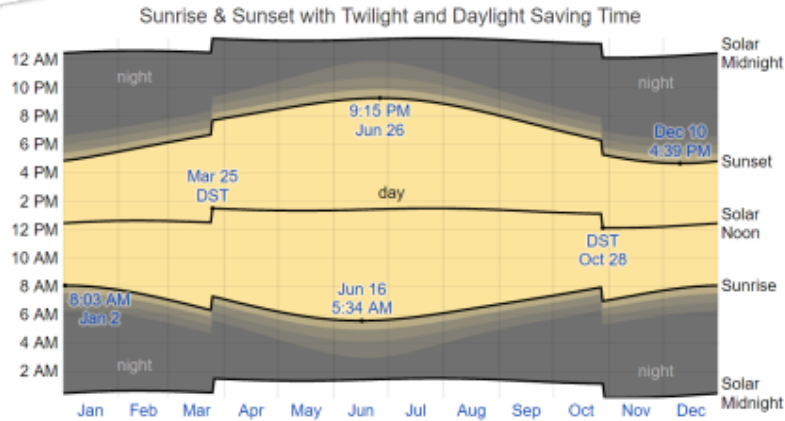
Sunrise & Sunset with Twilight and Daylight Saving Time

12 AM
10 PM
8 PM
6 PM
4 PM
2 PM
12 PM
10 AM
8 AM
6 AM
4 AM
2 AM

night
night
night
night
day

9:15 PM
Jun 26

Dec 10
4:39 PM

Mar 25
DST

DST
Oct 28

8:03 AM
Jan 2

Jun 16
5:34 AM

Solar Midnight
Sunset
Solar Noon
Sunrise
Solar Midnight

Jan Feb Mar Apr May Jun Jul Aug Sep Oct Nov Dec